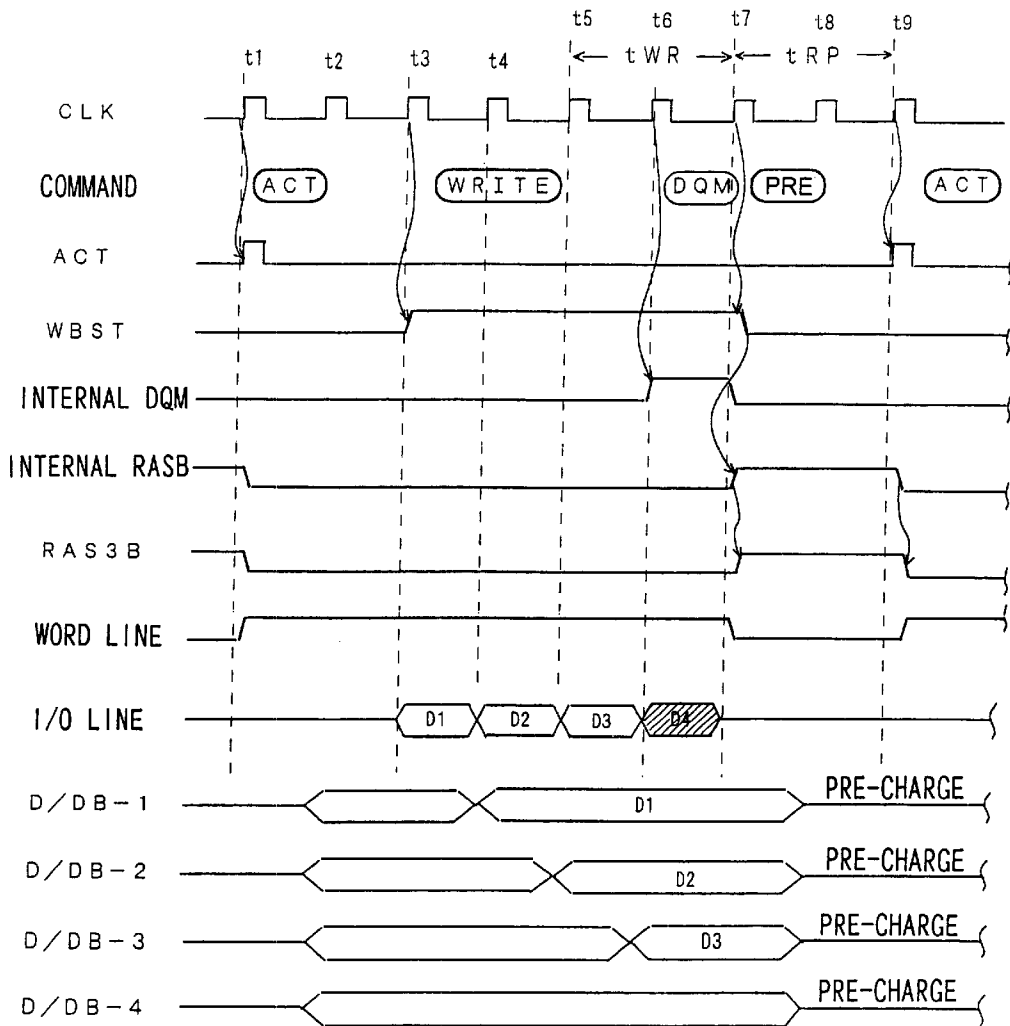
t1 t2 t3 t4 t5 t6 t7 t8 t9

tWR tRP

CLK

COMMAND ACT WRITE DQM PRE ACT

ACT

WBST

INTERNAL DQM

INTERNAL RASB

RAS3B

WORD LINE

I/O LINE D1 D2 D3 D4

D/DB-1 D1 PRE-CHARGE

D/DB-2 D2 PRE-CHARGE

D/DB-3 D3 PRE-CHARGE

D/DB-4 PRE-CHARGE